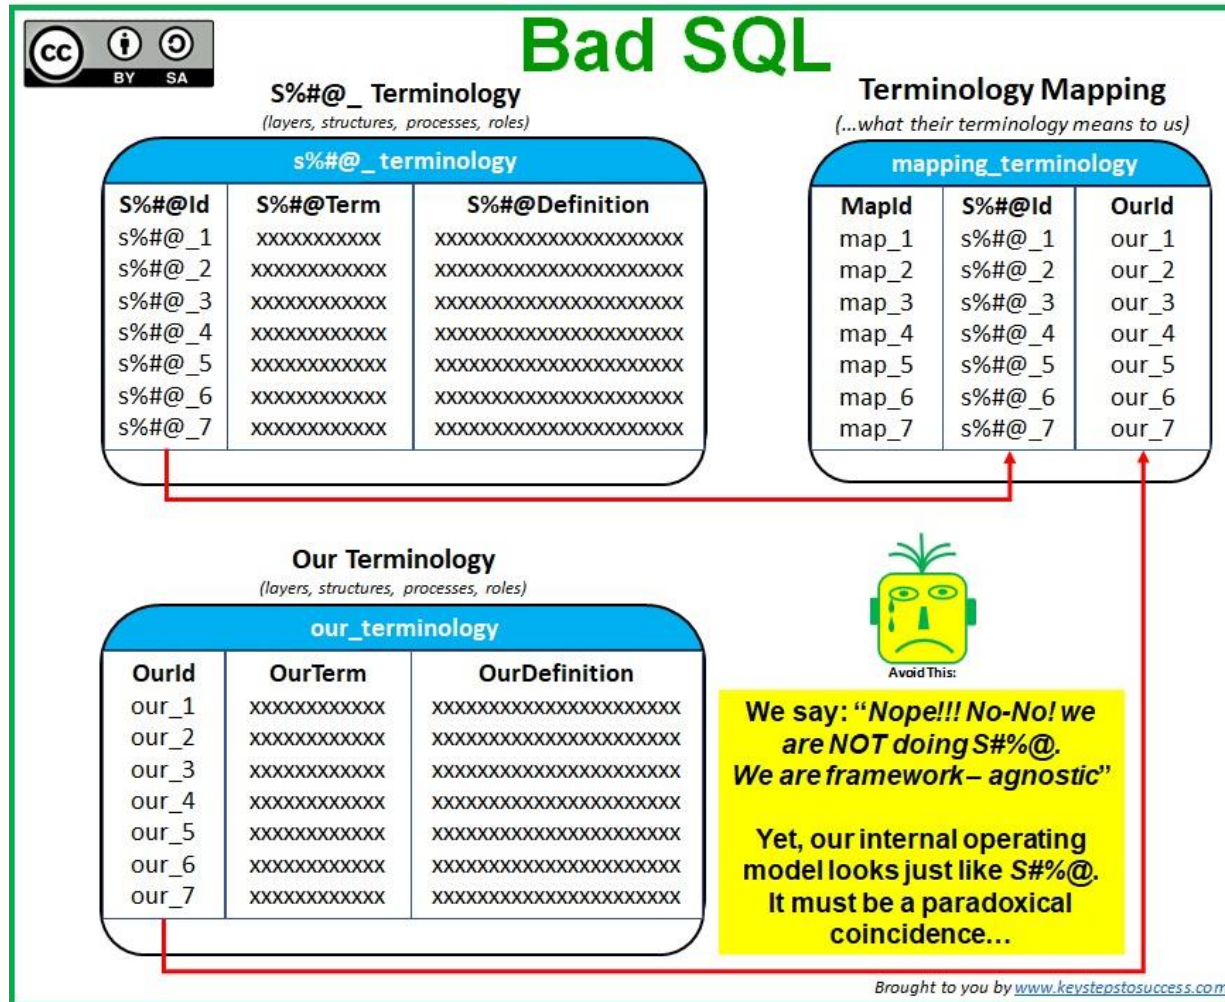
cc BY SA

Bad SQL

S%#@_ Terminology
(layers, structures, processes, roles)

s%#@_terminology

| S%#@Id | S%#@Term | S%#@Definition |
|---|---|---|
| s%#@_1 | xxxxxxxxxxx | xxxxxxxxxxxxxxxxxxxxxx |
| s%#@_2 | xxxxxxxxxxxx | xxxxxxxxxxxxxxxxxxxxxx |
| s%#@_3 | xxxxxxxxxxxx | xxxxxxxxxxxxxxxxxxxxxx |
| s%#@_4 | xxxxxxxxxxxx | xxxxxxxxxxxxxxxxxxxxxx |
| s%#@_5 | xxxxxxxxxxxx | xxxxxxxxxxxxxxxxxxxxxx |
| s%#@_6 | xxxxxxxxxxxx | xxxxxxxxxxxxxxxxxxxxxx |
| s%#@_7 | xxxxxxxxxxxx | xxxxxxxxxxxxxxxxxxxxxx |

Terminology Mapping
(...what their terminology means to us)

mapping_terminology

| MapId | S%#@Id | OurId |
|---|---|---|
| map_1 | s%#@_1 | our_1 |
| map_2 | s%#@_2 | our_2 |
| map_3 | s%#@_3 | our_3 |
| map_4 | s%#@_4 | our_4 |
| map_5 | s%#@_5 | our_5 |
| map_6 | s%#@_6 | our_6 |
| map_7 | s%#@_7 | our_7 |

Our Terminology
(layers, structures, processes, roles)

our_terminology

| OurId | OurTerm | OurDefinition |
|---|---|---|
| our_1 | xxxxxxxxxxxx | xxxxxxxxxxxxxxxxxxxxxx |
| our_2 | xxxxxxxxxxxx | xxxxxxxxxxxxxxxxxxxxxx |
| our_3 | xxxxxxxxxxxx | xxxxxxxxxxxxxxxxxxxxxx |
| our_4 | xxxxxxxxxxxx | xxxxxxxxxxxxxxxxxxxxxx |
| our_5 | xxxxxxxxxxxx | xxxxxxxxxxxxxxxxxxxxxx |
| our_6 | xxxxxxxxxxxx | xxxxxxxxxxxxxxxxxxxxxx |
| our_7 | xxxxxxxxxxxx | xxxxxxxxxxxxxxxxxxxxxx |

Avoid This:

We say: "Nope!!! No-No! we are NOT doing S#%@. We are framework – agnostic"

Yet, our internal operating model looks just like S#%@. It must be a paradoxical coincidence...

Brought to you by www.keystepstosuccess.com